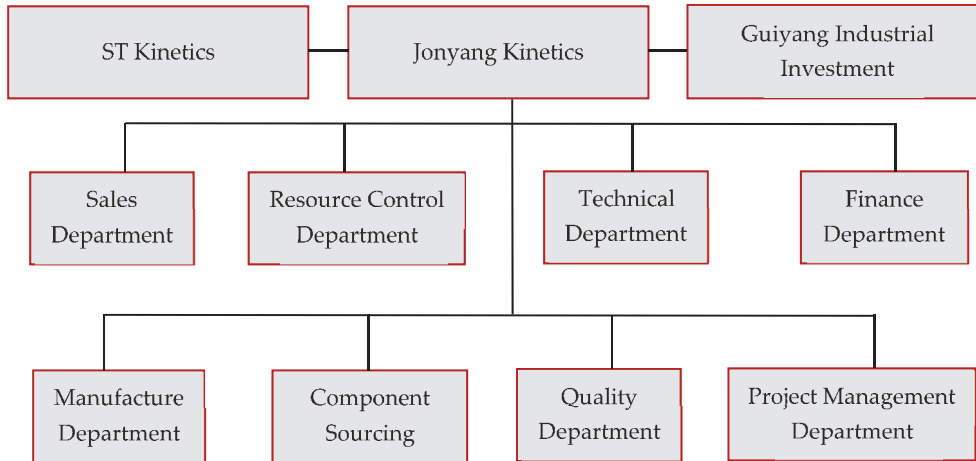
ST Kinetics

Jonyang Kinetics

Guiyang Industrial Investment

Sales Department

Resource Control Department

Technical Department

Finance Department

Manufacture Department

Component Sourcing

Quality Department

Project Management Department